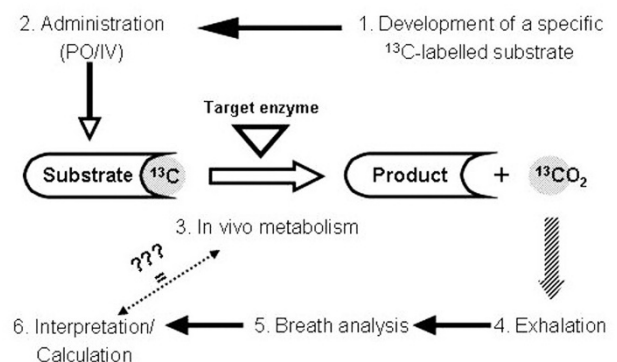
2. Administration (PO/IV)

1. Development of a specific $^{13}$C-labelled substrate

Target enzyme

Substrate $^{13}$C

Product + $^{13}CO_2$

3. In vivo metabolism

??? =

6. Interpretation/ Calculation

5. Breath analysis

4. Exhalation